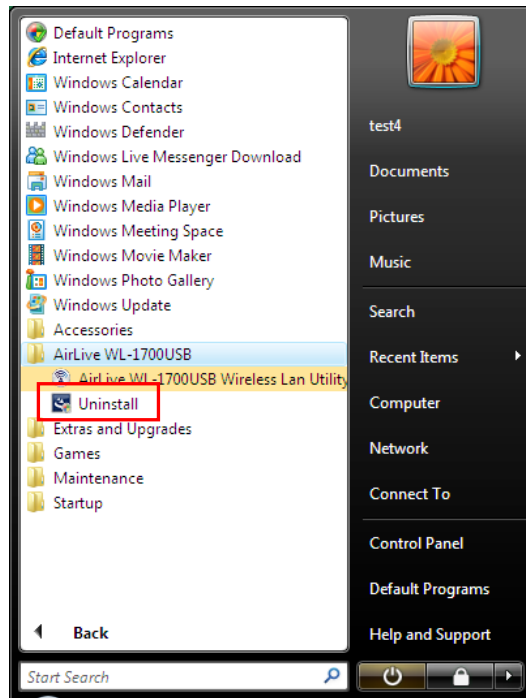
Default Programs
Internet Explorer
Windows Calendar
Windows Contacts
Windows Defender
Windows Live Messenger Download
Windows Mail
Windows Media Player
Windows Meeting Space
Windows Movie Maker
Windows Photo Gallery
Windows Update
Accessories
AirLive WL-1700USB
AirLive WL-1700USB Wireless Lan Utility
Uninstall
Extras and Upgrades
Games
Maintenance
Startup

Back

Start Search

test4
Documents
Pictures
Music
Search
Recent Items
Computer
Network
Connect To
Control Panel
Default Programs
Help and Support